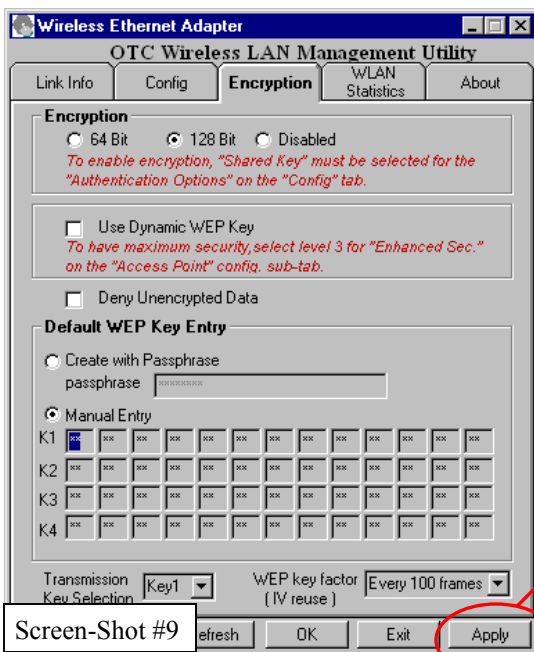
Wireless Ethernet Adapter

OTC Wireless LAN Management Utility

Link Info | Config | Encryption | WLAN Statistics | About

Encryption

64 Bit  128 Bit  Disabled

To enable encryption, "Shared Key" must be selected for the "Authentication Options" on the "Config" tab.

Use Dynamic WEP Key

To have maximum security,select level 3 for "Enhanced Sec." on the "Access Point" config. sub-tab.

Deny Unencrypted Data

Default WEP Key Entry

Create with Passphrase

passphrase ********

Manual Entry

| K1 | ** | ** | ** | ** | ** | ** | ** | ** | ** | ** | ** | ** | ** |
|---|---|---|---|---|---|---|---|---|---|---|---|---|---|
| K2 | ** | ** | ** | ** | ** | ** | ** | ** | ** | ** | ** | ** | ** |
| K3 | ** | ** | ** | ** | ** | ** | ** | ** | ** | ** | ** | ** | ** |
| K4 | ** | ** | ** | ** | ** | ** | ** | ** | ** | ** | ** | ** | ** |

Transmission Key Selection Key1

WEP key factor ( IV reuse ) Every 100 frames

Screen-Shot #9

efresh  OK  Exit  Apply